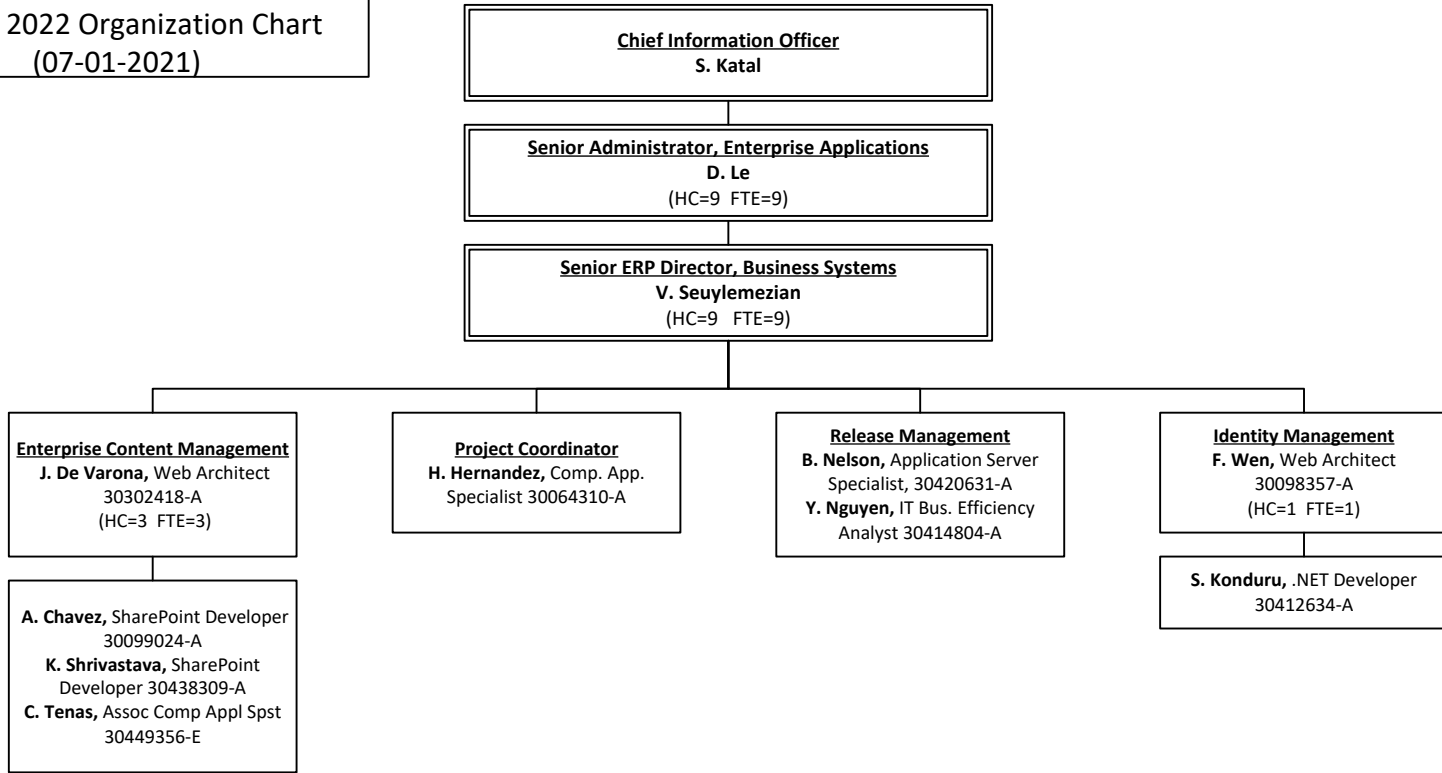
2022 Organization Chart
(07-01-2021)

Chief Information Officer
S. Katal

Senior Administrator, Enterprise Applications
D. Le
(HC=9 FTE=9)

Senior ERP Director, Business Systems
V. Seuylemezian
(HC=9 FTE=9)

Enterprise Content Management
J. De Varona, Web Architect
30302418-A
(HC=3 FTE=3)

A. Chavez, SharePoint Developer
30099024-A
K. Shrivastava, SharePoint Developer 30438309-A
C. Tenas, Assoc Comp Appl Spst
30449356-E

Project Coordinator
H. Hernandez, Comp. App. Specialist 30064310-A

Release Management
B. Nelson, Application Server Specialist, 30420631-A
Y. Nguyen, IT Bus. Efficiency Analyst 30414804-A

Identity Management
F. Wen, Web Architect
30098357-A
(HC=1 FTE=1)

S. Konduru, .NET Developer
30412634-A